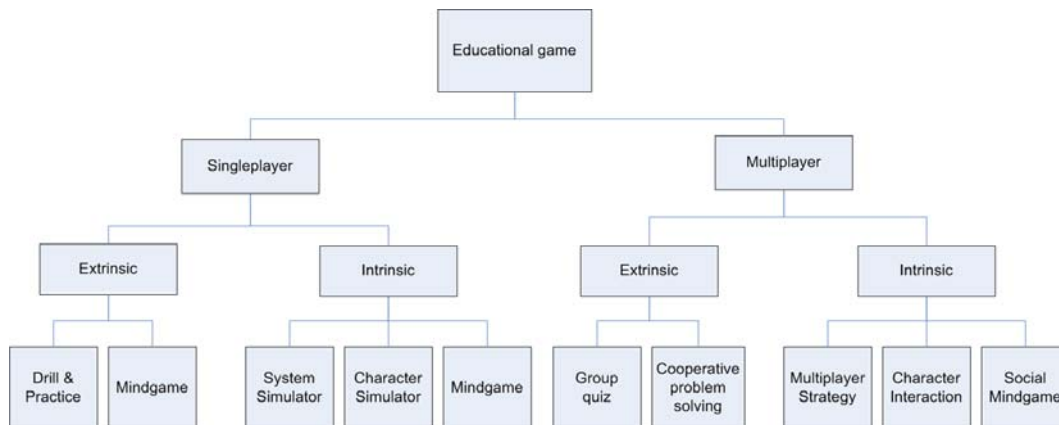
Educational game

Singleplayer

Multiplayer

Extrinsic

Intrinsic

Extrinsic

Intrinsic

Drill & Practice

Mindgame

System Simulator

Character Simulator

Mindgame

Group quiz

Cooperative problem solving

Multiplayer Strategy

Character Interaction

Social Mindgame